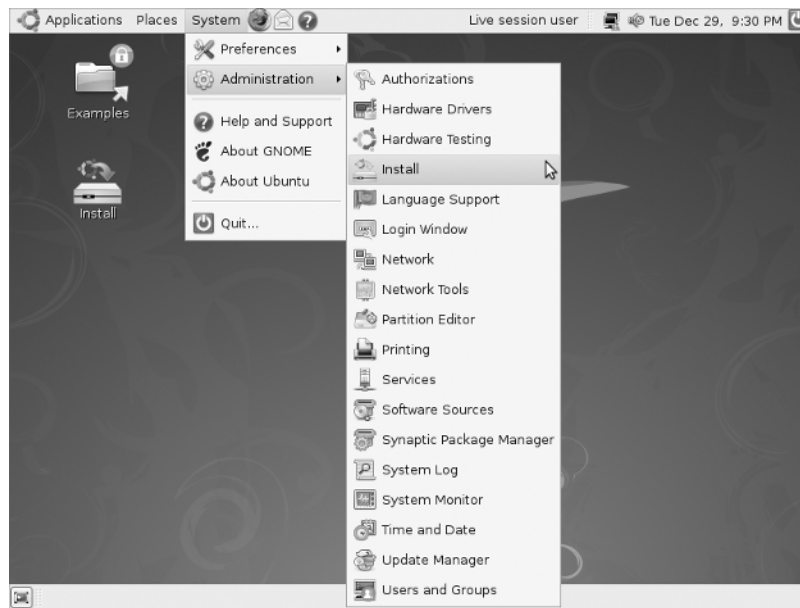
Applications Places System

Live session user Tue Dec 29, 9:30 PM

Examples

Install

Preferences

Administration

Help and Support

About GNOME

About Ubuntu

Quit...

Authorizations

Hardware Drivers

Hardware Testing

Install

Language Support

Login Window

Network

Network Tools

Partition Editor

Printing

Services

Software Sources

Synaptic Package Manager

System Log

System Monitor

Time and Date

Update Manager

Users and Groups